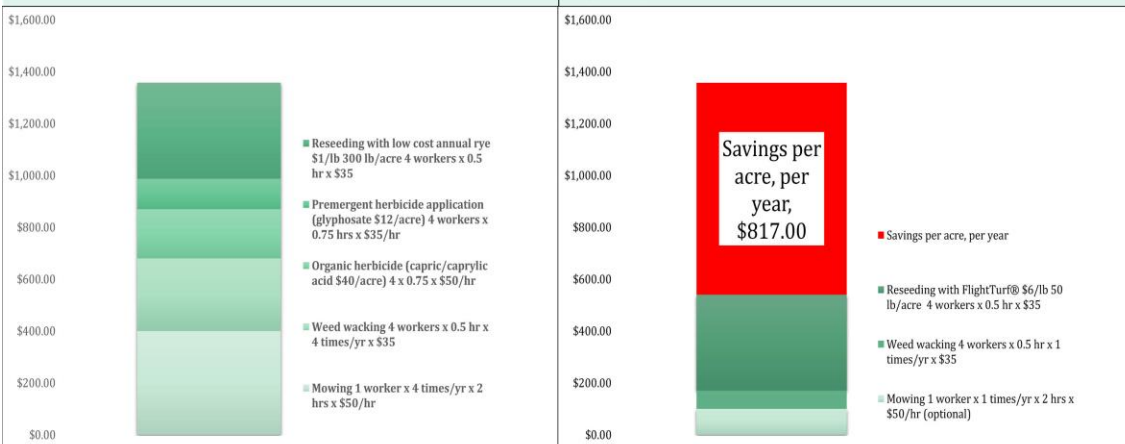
$1,600.00
$1,400.00
$1,200.00
$1,000.00
$800.00
$600.00
$400.00
$200.00
$0.00

Reseeding with low cost annual rye $1/lb 300 lb/acre 4 workers x 0.5 hr x $35
Premergent herbicide application (glyphosate $12/acre) 4 workers x 0.75 hrs x $35/hr
Organic herbicide (capric/caprylic acid $40/acre) 4 x 0.75 x $50/hr
Weed wacking 4 workers x 0.5 hr x 4 times/yr x $35
Mowing 1 worker x 4 times/yr x 2 hrs x $50/hr

$1,600.00
$1,400.00
$1,200.00
$1,000.00
$800.00
$600.00
$400.00
$200.00
$0.00

Savings per acre, per year, $817.00

Savings per acre, per year
Reseeding with FlightTurf® $6/lb 50 lb/acre 4 workers x 0.5 hr x $35
Weed wacking 4 workers x 0.5 hr x 1 times/yr x $35
Mowing 1 worker x 1 times/yr x 2 hrs x $50/hr (optional)